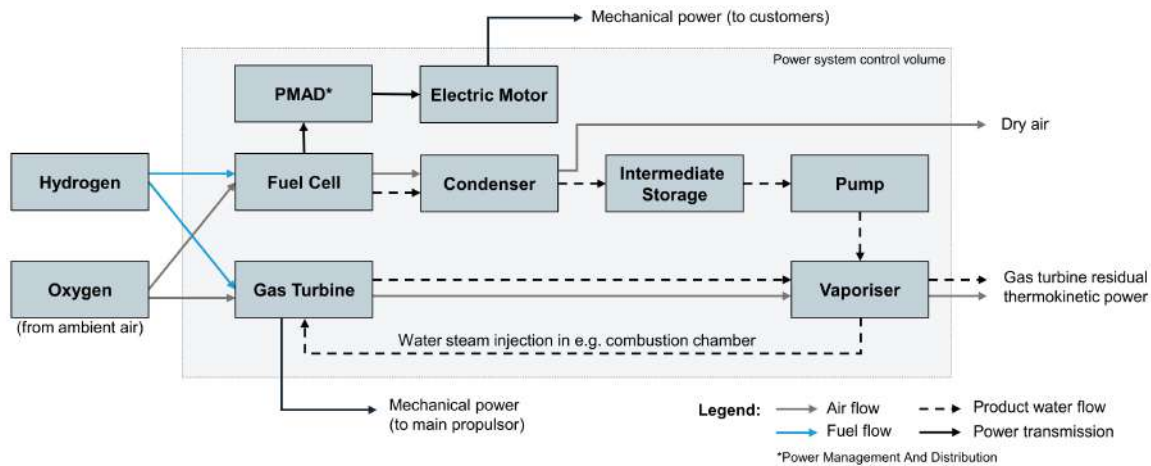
Mechanical power (to customers)

Power system control volume

PMAD*

Electric Motor

Dry air

Hydrogen

Fuel Cell

Condenser

Intermediate Storage

Pump

Oxygen

(from ambient air)

Gas Turbine

Vaporiser

Gas turbine residual thermokinetic power

Water steam injection in e.g. combustion chamber

Mechanical power (to main propulsor)

Legend: Air flow Product water flow Fuel flow Power transmission

*Power Management And Distribution